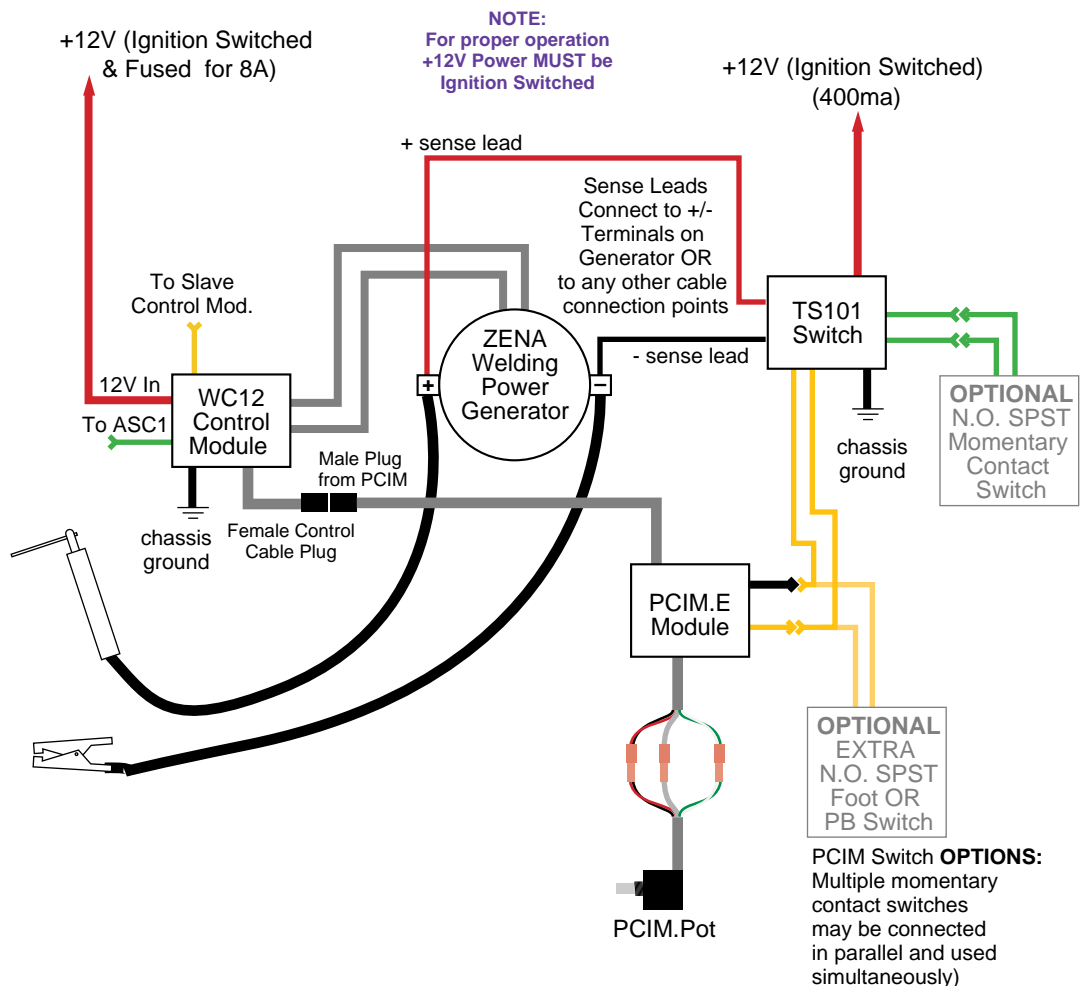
+12V (Ignition Switched & Fused for 8A)

NOTE:
For proper operation +12V Power MUST be Ignition Switched

+12V (Ignition Switched) (400ma)

+ sense lead

Sense Leads Connect to +/- Terminals on Generator OR to any other cable connection points

To Slave Control Mod.

TS101 Switch

12V In

WC12 Control Module

To ASC1

ZENA Welding Power Generator

+

−

- sense lead

OPTIONAL N.O. SPST Momentary Contact Switch

chassis ground

chassis ground

Male Plug from PCIM

Female Control Cable Plug

PCIM.E Module

OPTIONAL EXTRA N.O. SPST Foot OR PB Switch

PCIM Switch OPTIONS: Multiple momentary contact switches may be connected in parallel and used simultaneously)

PCIM.Pot